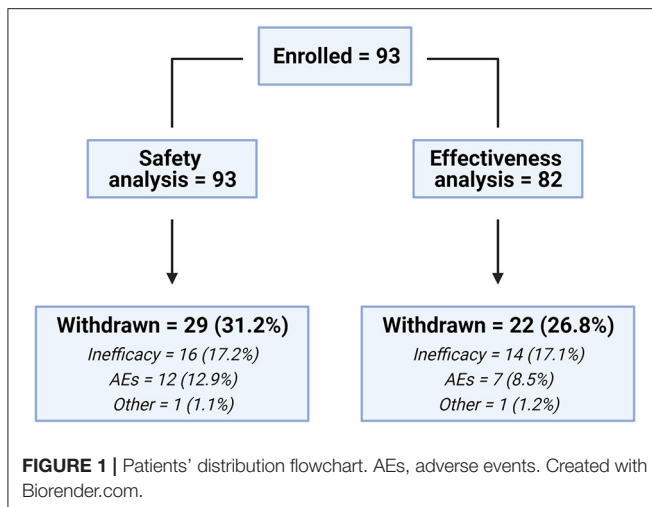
Enrolled = 93

Safety analysis = 93

Effectiveness analysis = 82

Withdrawn = 29 (31.2%)
Inefficacy = 16 (17.2%)
AEs = 12 (12.9%)
Other = 1 (1.1%)

Withdrawn = 22 (26.8%)
Inefficacy = 14 (17.1%)
AEs = 7 (8.5%)
Other = 1 (1.2%)

FIGURE 1 | Patients' distribution flowchart. AEs, adverse events. Created with Biorender.com.